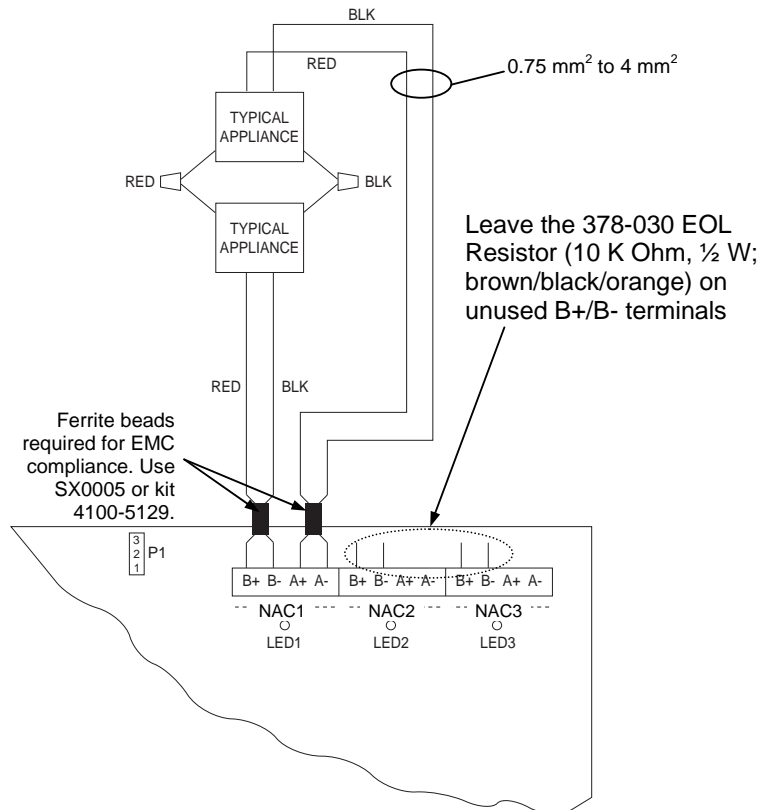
BLK

RED

0.75 mm$^2$ to 4 mm$^2$

TYPICAL APPLIANCE

RED

BLK

TYPICAL APPLIANCE

Leave the 378-030 EOL Resistor (10 K Ohm, ½ W; brown/black/orange) on unused B+/B- terminals

RED

BLK

Ferrite beads required for EMC compliance. Use SX0005 or kit 4100-5129.

3
2
1
P1

B+ B- A+ A-

B+ B- A+ A-

B+ B- A+ A-

NAC1

LED1

NAC2

LED2

NAC3

LED3